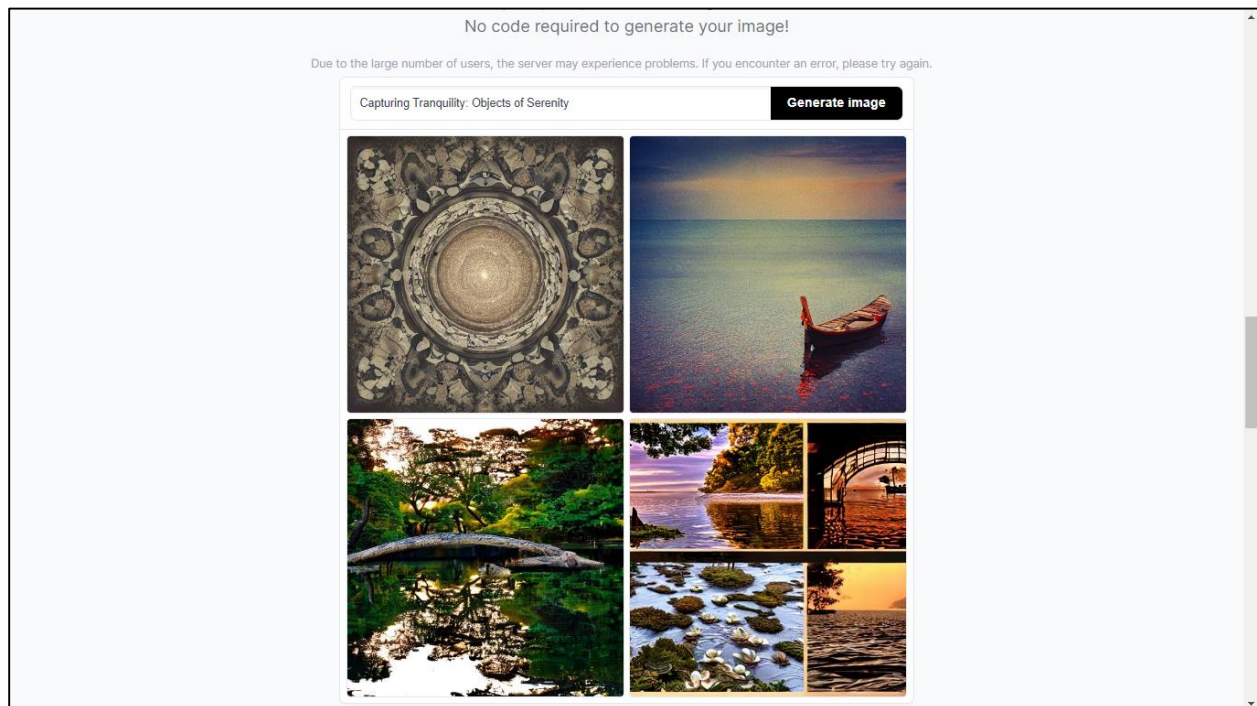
No code required to generate your image!

Due to the large number of users, the server may experience problems. If you encounter an error, please try again.

Capturing Tranquility: Objects of Serenity

Generate image